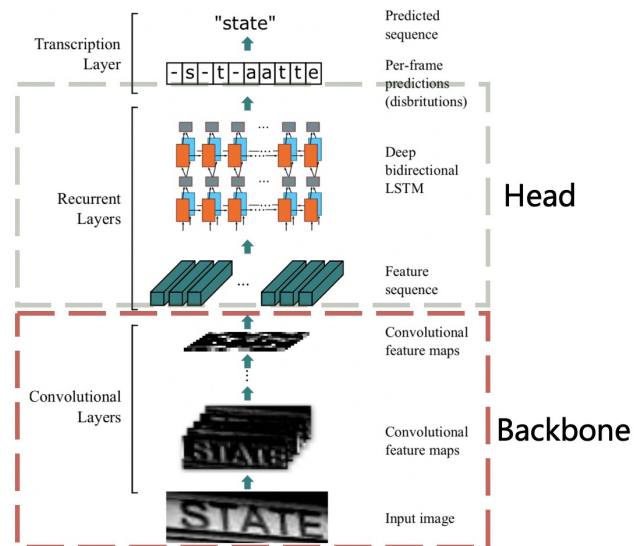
"state"

Transcription Layer

- s - t - a a t t e

Predicted sequence

Per-frame predictions (disbritutions)

Recurrent Layers

Deep bidirectional LSTM

Head

...

Feature sequence

Convolutional feature maps

Convolutional Layers

Backbone

STATE

Convolutional feature maps

STATE

Input image